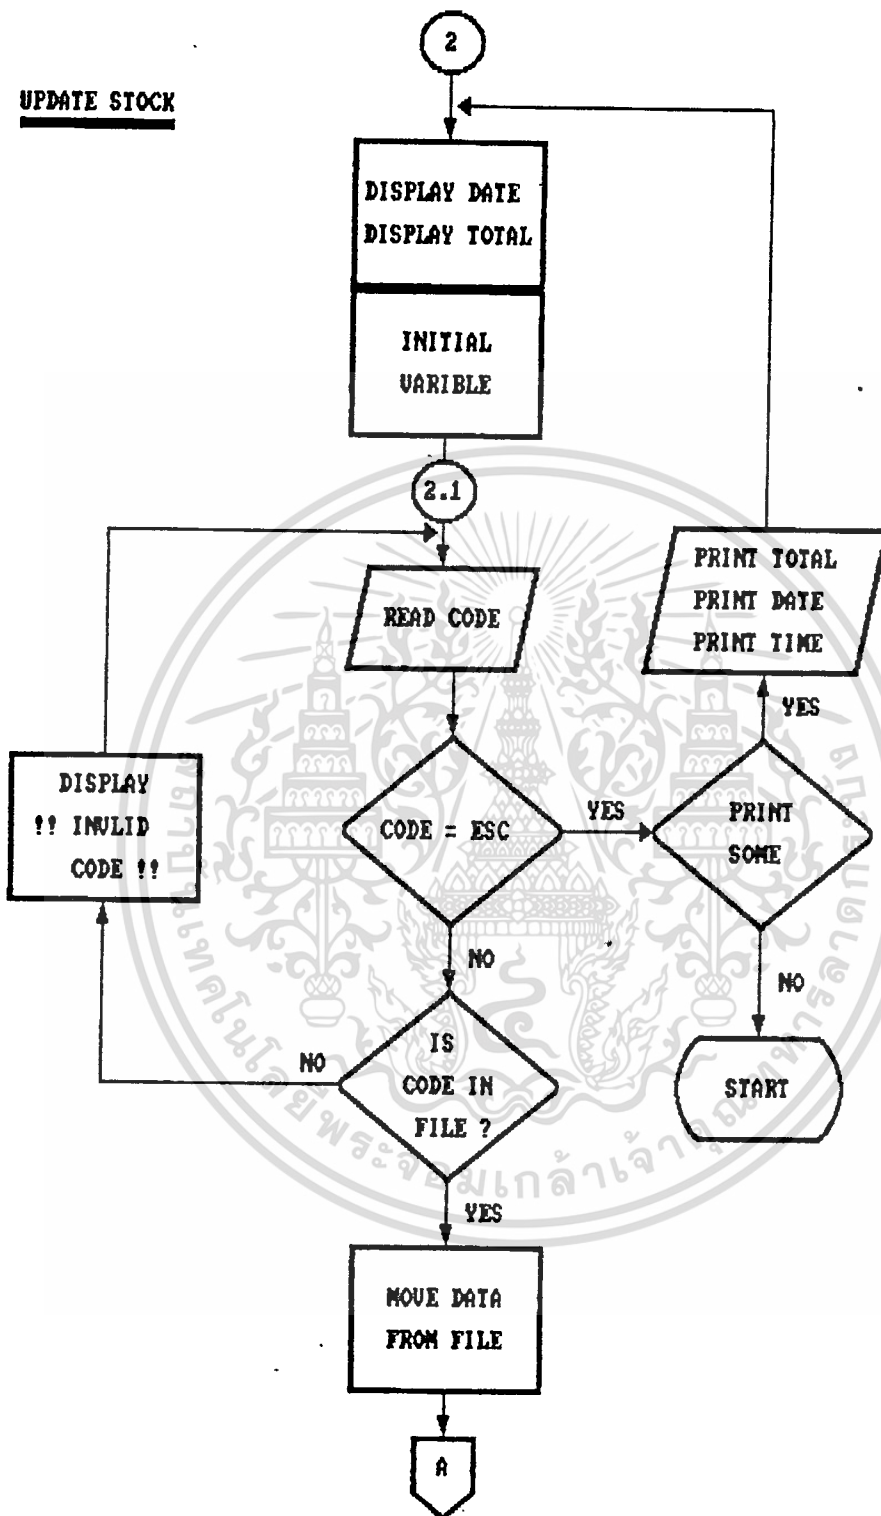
UPDATE STOCK

2

DISPLAY DATE
DISPLAY TOTAL

INITIAL
UARIBLE

2.1

READ CODE

CODE = ESC

YES

PRINT SOME

YES

PRINT TOTAL
PRINT DATE
PRINT TIME

NO

START

NO

IS CODE IN FILE ?

NO

DISPLAY
!! INULID CODE !!

YES

MOUE DATA FROM FILE

A